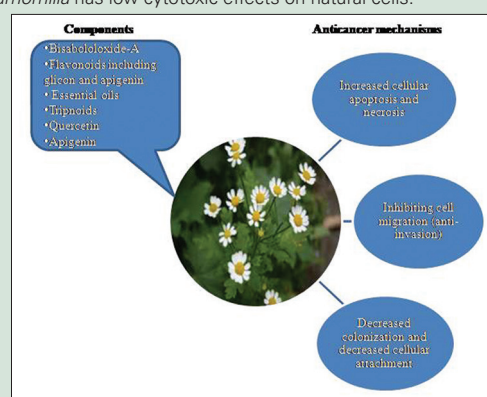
amomilla has low cytotoxic effects on natural cells.

Components

•Bisabololoxide-A
•Flavonoids including glicon and apigenin
• Essential oils
•Tripnoids
•Quercetin
•Apigenin

Anticancer mechanisms

Increased cellular apoptosis and necrosis

Inhibiting cell migration (anti-invasion)

Decreased colonization and decreased cellular attachment